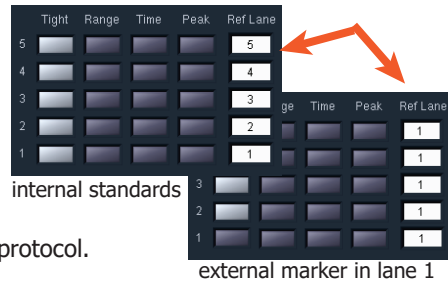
| | Tight | Range | Time | Peak | Ref Lane |
|---|---|---|---|---|---|
| 5 | | | | | 5 |
| 4 | | | | | 4 |
| 3 | | | | | 3 |
| 2 | | | | | 2 |
| 1 | | | | | 1 |

internal standards

| | ge | Time | Peak | Ref Lane |
|---|---|---|---|---|
| | | | | 1 |
| | | | | 1 |
| 3 | | | | 1 |
| 2 | | | | 1 |
| 1 | | | | 1 |

external marker in lane 1

protocol.